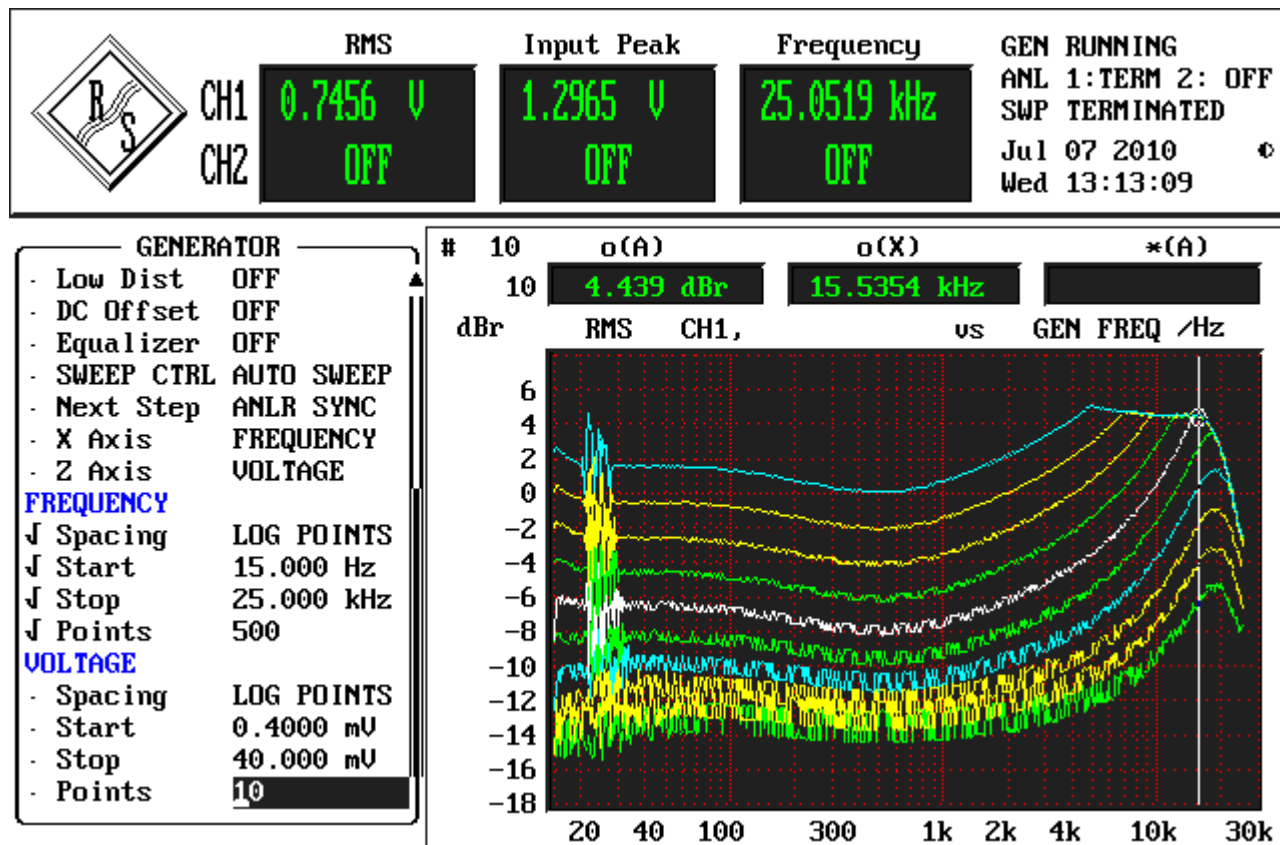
RS

| | RMS | Input Peak | Frequency |
|---|---|---|---|
| CH1 | 0.7456 V | 1.2965 V | 25.0519 kHz |
| CH2 | OFF | OFF | OFF |

GEN RUNNING
ANL 1:TERM 2: OFF
SWP TERMINATED
Jul 07 2010
Wed 13:13:09

GENERATOR
- Low Dist OFF
- DC Offset OFF
- Equalizer OFF
- SWEEP CTRL AUTO SWEEP
- Next Step ANLR SYNC
- X Axis FREQUENCY
- Z Axis VOLTAGE
FREQUENCY
√ Spacing LOG POINTS
√ Start 15.000 Hz
√ Stop 25.000 kHz
√ Points 500
VOLTAGE
- Spacing LOG POINTS
- Start 0.4000 mV
- Stop 40.000 mV
- Points 10

| # 10 | o(A) | o(X) | *(A) |
|---|---|---|---|
| 10 | 4.439 dBr | 15.5354 kHz | |

dBr RMS CH1, vs GEN FREQ /Hz

6 4 2 0 -2 -4 -6 -8 -10 -12 -14 -16 -18

20 40 100 300 1k 2k 4k 10k 30k